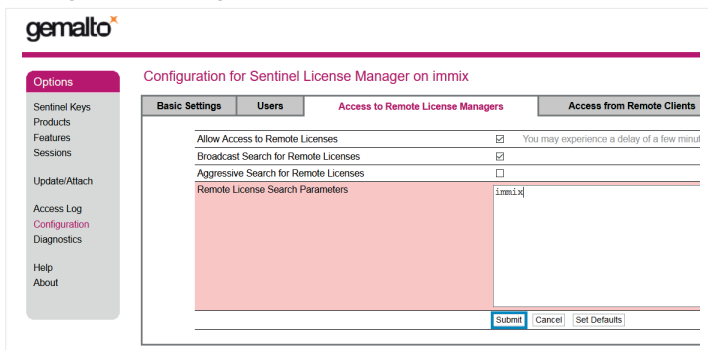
gemalto

Options

Sentinel Keys
Products
Features
Sessions

Update/Attach

Access Log
Configuration
Diagnostics

Help
About

Configuration for Sentinel License Manager on immix

| Basic Settings | Users | Access to Remote License Managers | Access from Remote Clients |
|---|---|---|---|

| | | |
|---|---|---|
| Allow Access to Remote Licenses | ☑ | You may experience a delay of a few minu |
| Broadcast Search for Remote Licenses | ☑ | |
| Aggressive Search for Remote Licenses | ☐ | |
| Remote License Search Parameters | immix | |

Submit Cancel Set Defaults